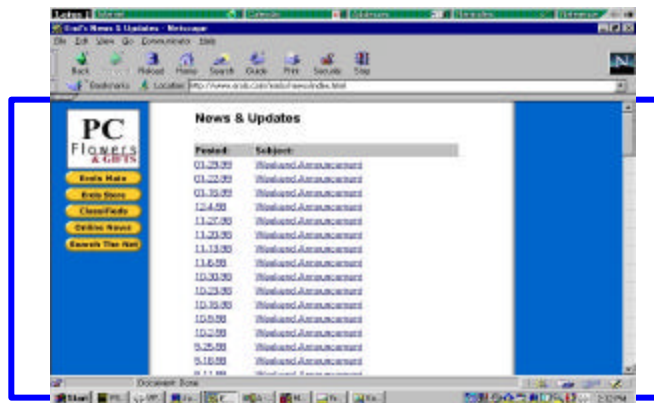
Lotus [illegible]

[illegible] News & Updates - Netscape

File Edit View Go Communicator Help

Back Forward Reload Home Search Guide Print Security Stop

Bookmarks Location: http://www.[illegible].com/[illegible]/news/index.html

PC Flowers & GIFTS

Evolo Mate
Evolo Store
Classifieds
Online News!
Search The Net

News & Updates

| Posted: | Subject: |
|---|---|
| 01.29.99 | Weekend Announcement |
| 01.22.99 | Weekend Announcement |
| 01.15.99 | Weekend Announcement |
| 12.4.98 | Weekend Announcement |
| 11.27.98 | Weekend Announcement |
| 11.20.98 | Weekend Announcement |
| 11.13.98 | Weekend Announcement |
| 11.6.98 | Weekend Announcement |
| 10.30.98 | Weekend Announcement |
| 10.23.98 | Weekend Announcement |
| 10.16.98 | Weekend Announcement |
| 10.9.98 | Weekend Announcement |
| 10.2.98 | Weekend Announcement |
| 9.25.98 | Weekend Announcement |
| 9.18.98 | Weekend Announcement |
| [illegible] | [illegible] |

Document: Done

Start

2:32 PM